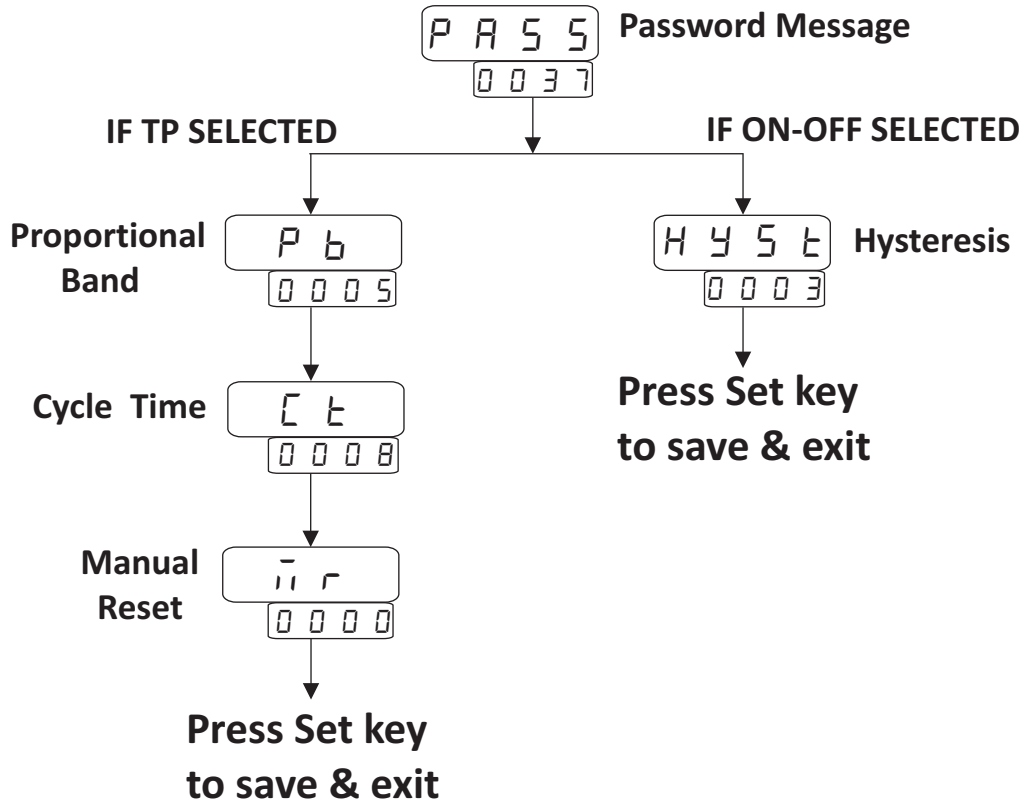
PASS Password Message
0037

IF TP SELECTED

IF ON-OFF SELECTED

Proportional Band
Pb
0005

Cycle Time
Ct
0008

Manual Reset
mr
0000

Press Set key to save & exit

HYSt Hysteresis
0003

Press Set key to save & exit